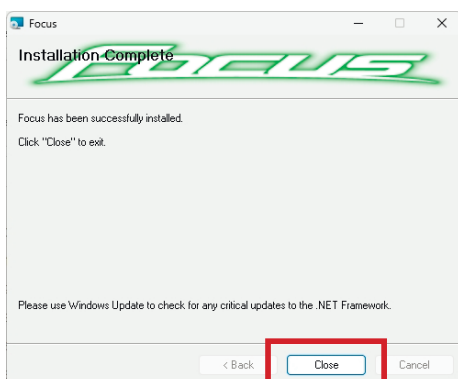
Focus

Installation Complete

FOCUS

Focus has been successfully installed.

Click "Close" to exit.

Please use Windows Update to check for any critical updates to the .NET Framework.

< Back

Close

Cancel